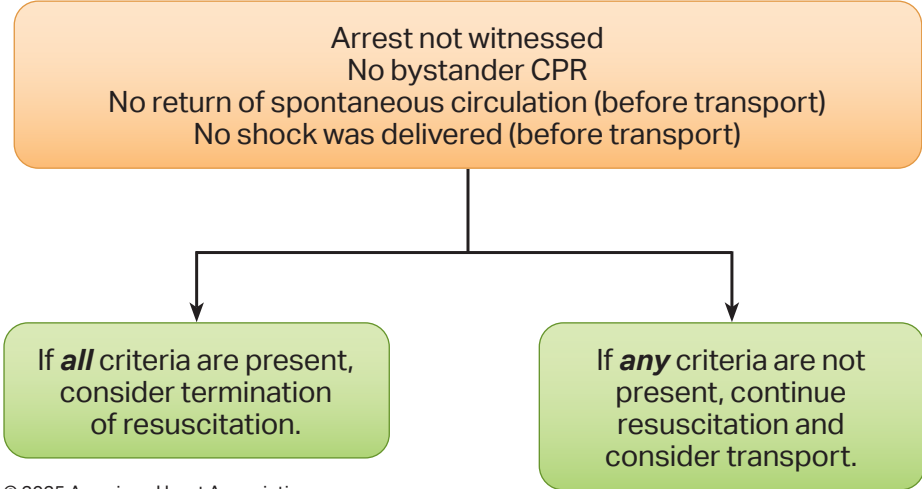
Arrest not witnessed
No bystander CPR
No return of spontaneous circulation (before transport)
No shock was delivered (before transport)

If ***all*** criteria are present, consider termination of resuscitation.

If ***any*** criteria are not present, continue resuscitation and consider transport.

© 2025 American Heart Association